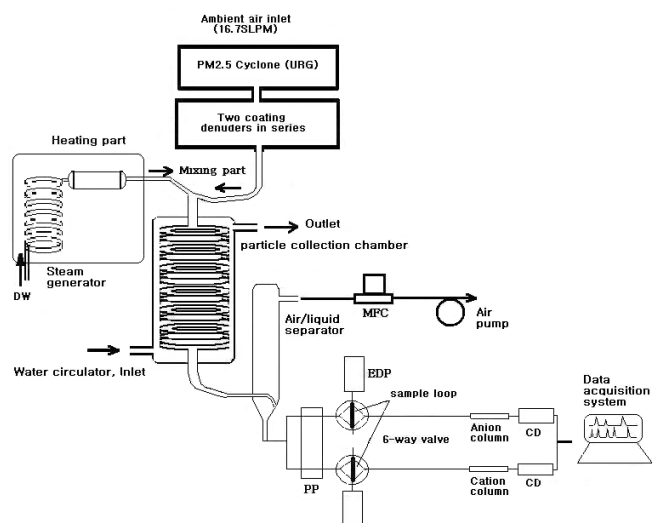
Ambient air inlet (16.7SLPM)

PM2.5 Cyclone (URG)

Two coating denuders in series

Heating part

Mixing part

Steam generator

DW

Outlet

particle collection chamber

MFC

Air pump

Air/liquid separator

Water circulator, Inlet

EDP

sample loop

6-way valve

Anion column

CD

Cation column

CD

PP

Data acquisition system